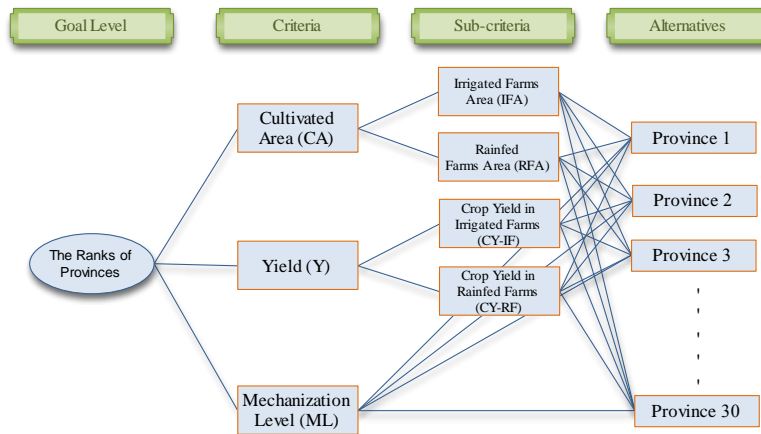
Goal Level

Criteria

Sub-criteria

Alternatives

The Ranks of Provinces

Cultivated Area (CA)

Yield (Y)

Mechanization Level (ML)

Irrigated Farms Area (IFA)

Rainfed Farms Area (RFA)

Crop Yield in Irrigated Farms (CY-IF)

Crop Yield in Rainfed Farms (CY-RF)

Province 1

Province 2

Province 3

Province 30